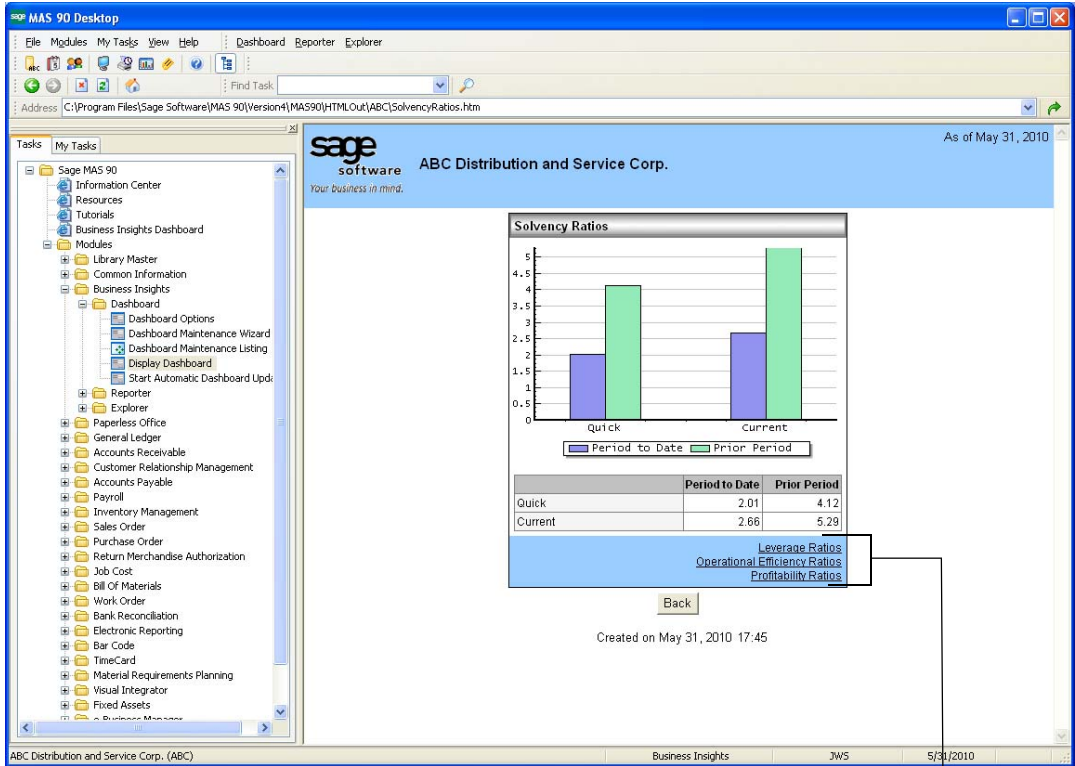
MAS 90 Desktop

File Modules My Tasks View Help Dashboard Reporter Explorer

Find Task

Address C:\Program Files\Sage Software\MAS 90\Version4\MAS90\HTMLOut\ABC\SolvencyRatios.htm

Tasks My Tasks

Sage MAS 90
Information Center
Resources
Tutorials
Business Insights Dashboard
Modules
Library Master
Common Information
Business Insights
Dashboard
Dashboard Options
Dashboard Maintenance Wizard
Dashboard Maintenance Listing
Display Dashboard
Start Automatic Dashboard Upda
Reporter
Explorer
Paperless Office
General Ledger
Accounts Receivable
Customer Relationship Management
Accounts Payable
Payroll
Inventory Management
Sales Order
Purchase Order
Return Merchandise Authorization
Job Cost
Bill Of Materials
Work Order
Bank Reconciliation
Electronic Reporting
Bar Code
TimeCard
Material Requirements Planning
Visual Integrator
Fixed Assets
e-Business Manager

sage software
Your business in mind.

ABC Distribution and Service Corp.

As of May 31, 2010

Solvency Ratios

5
4.5
4
3.5
3
2.5
2
1.5
1
0.5
0

Quick Current

Period to Date Prior Period

| | Period to Date | Prior Period |
|---|---|---|
| Quick | 2.01 | 4.12 |
| Current | 2.66 | 5.29 |

Leverage Ratios
Operational Efficiency Ratios
Profitability Ratios

Back

Created on May 31, 2010 17:45

ABC Distribution and Service Corp. (ABC) Business Insights JWS 5/31/2010